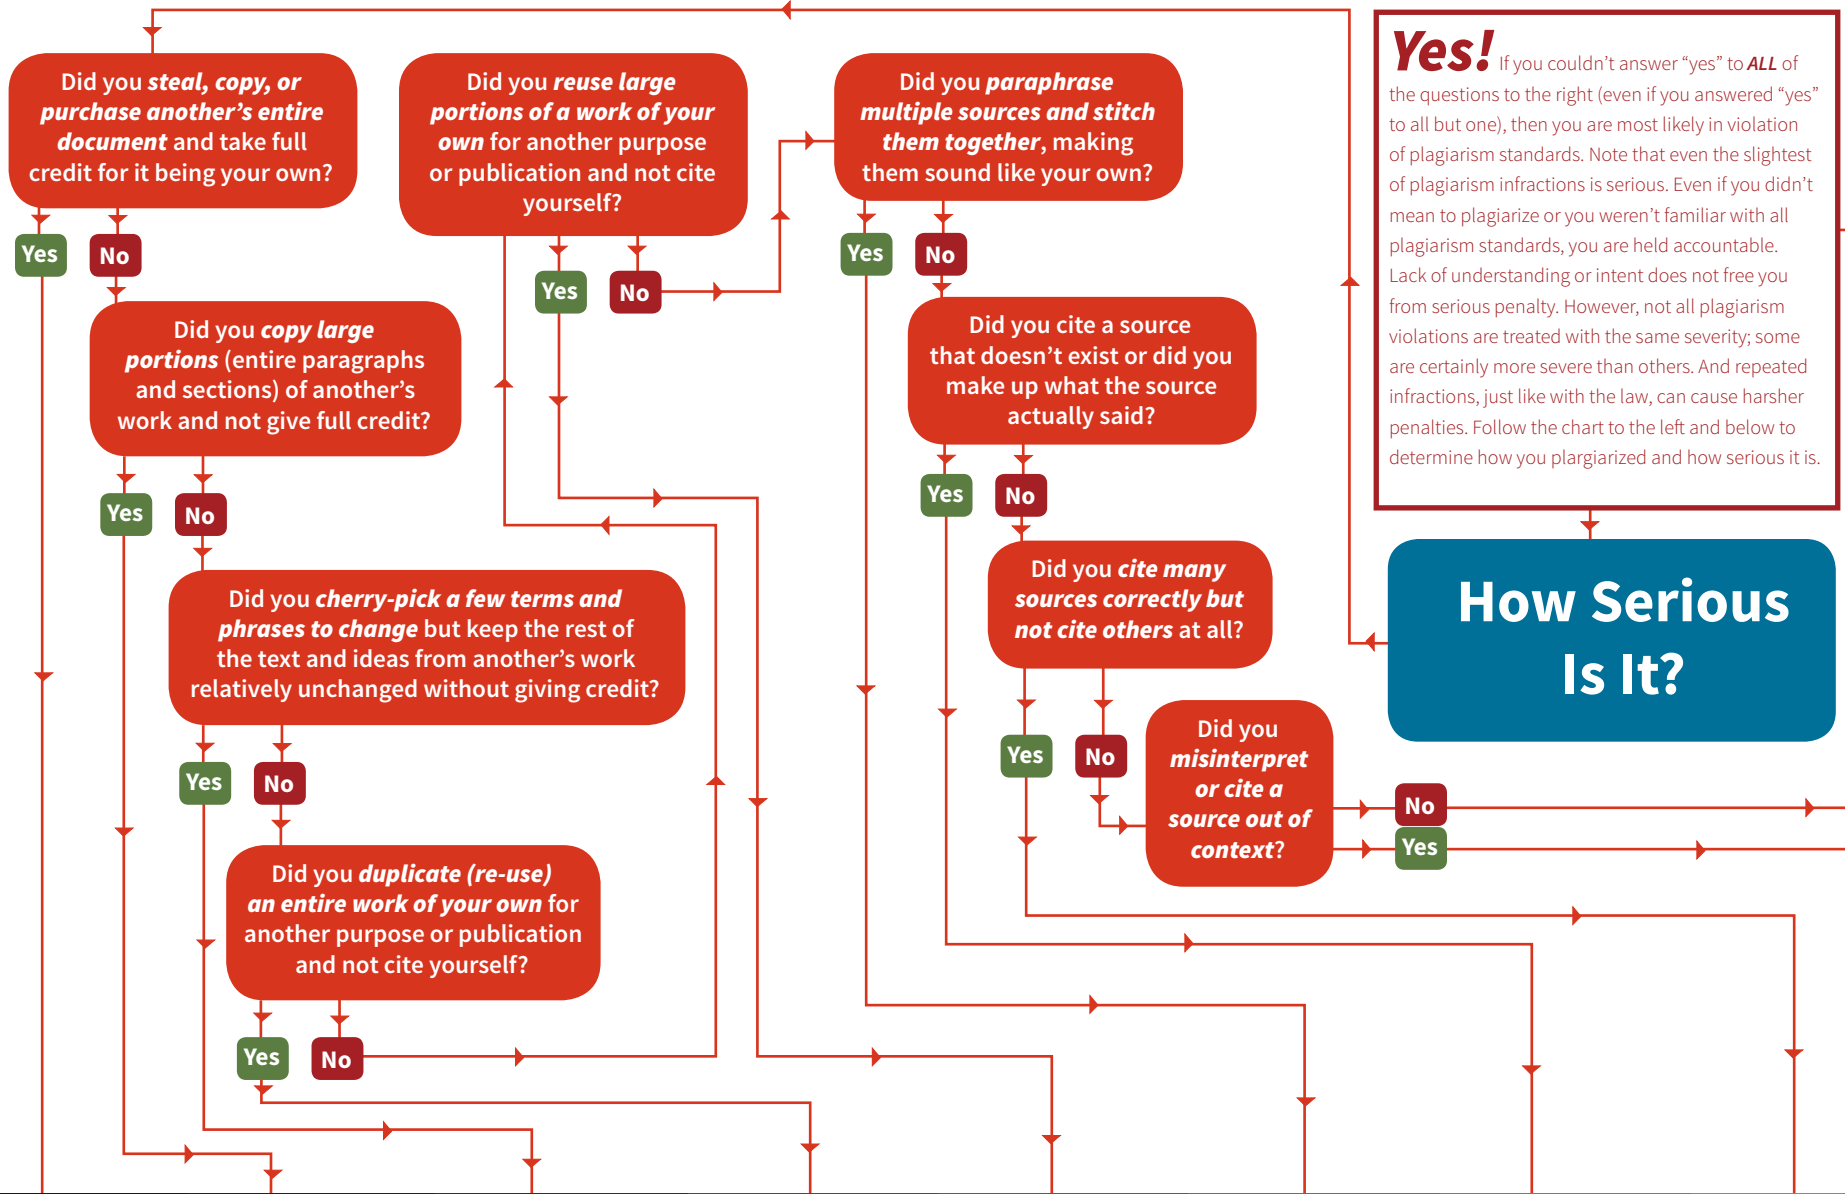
Did you *steal, copy, or purchase another's entire document* and take full credit for it being your own?

Yes

No

Did you *reuse large portions of a work of your own* for another purpose or publication and not cite yourself?

Yes

No

Did you *paraphrase multiple sources and stitch them together*, making them sound like your own?

Yes

No

Yes! If you couldn't answer "yes" to ALL of the questions to the right (even if you answered "yes" to all but one), then you are most likely in violation of plagiarism standards. Note that even the slightest of plagiarism infractions is serious. Even if you didn't mean to plagiarize or you weren't familiar with all plagiarism standards, you are held accountable. Lack of understanding or intent does not free you from serious penalty. However, not all plagiarism violations are treated with the same severity; some are certainly more severe than others. And repeated infractions, just like with the law, can cause harsher penalties. Follow the chart to the left and below to determine how you plargiarized and how serious it is.

Did you *copy large portions* (entire paragraphs and sections) of another's work and not give full credit?

Yes

No

Did you cite a source that doesn't exist or did you make up what the source actually said?

Yes

No

How Serious Is It?

Did you *cherry-pick a few terms and phrases to change* but keep the rest of the text and ideas from another's work relatively unchanged without giving credit?

Yes

No

Did you *cite many sources correctly but not cite others* at all?

Yes

No

Did you *misinterpret or cite a source out of context*?

No

Yes

Did you *duplicate (re-use) an entire work of your own* for another purpose or publication and not cite yourself?

Yes

No